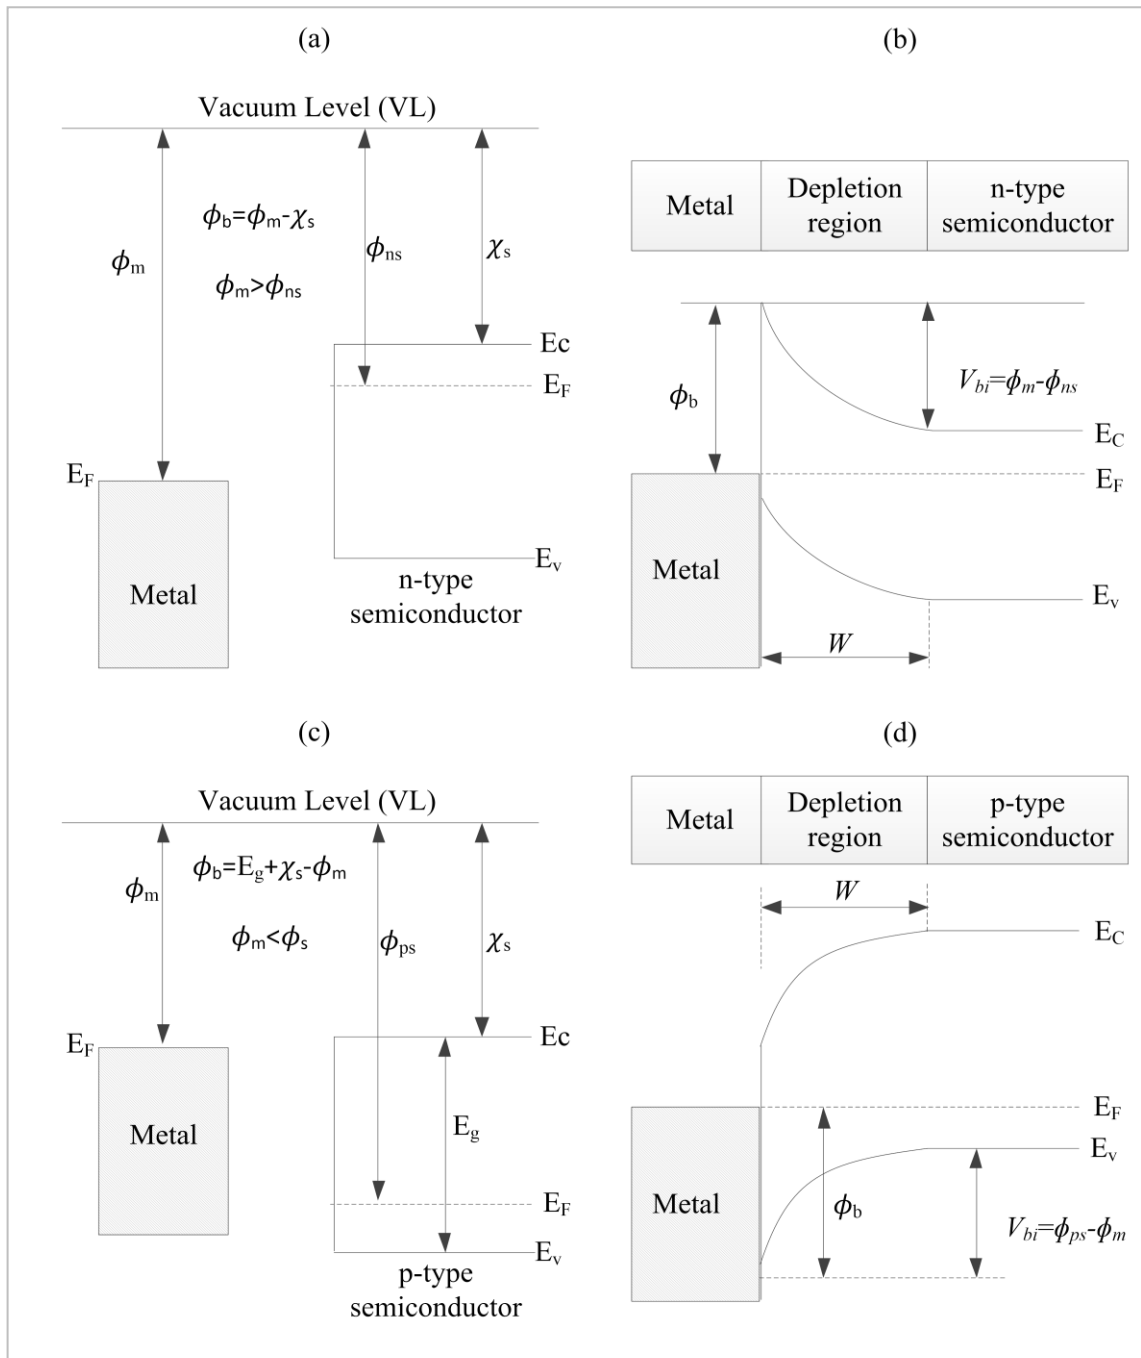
(a)

Vacuum Level (VL)

$\phi_m$

$\phi_b=\phi_m-\chi_s$

$\phi_m>\phi_{ns}$

$\phi_{ns}$

$\chi_s$

Ec

$E_F$

$E_F$

Metal

$E_v$

n-type semiconductor

(b)

| Metal | Depletion region | n-type semiconductor |
|---|---|---|

$\phi_b$

$V_{bi}=\phi_m-\phi_{ns}$

$E_C$

$E_F$

Metal

$E_v$

$W$

(c)

Vacuum Level (VL)

$\phi_m$

$\phi_b=E_g+\chi_s-\phi_m$

$\phi_m<\phi_s$

$\phi_{ps}$

$\chi_s$

$E_F$

Ec

Metal

$E_g$

$E_F$

$E_v$

p-type semiconductor

(d)

| Metal | Depletion region | p-type semiconductor |
|---|---|---|

$W$

$E_C$

$E_F$

$E_v$

Metal

$\phi_b$

$V_{bi}=\phi_{ps}-\phi_m$